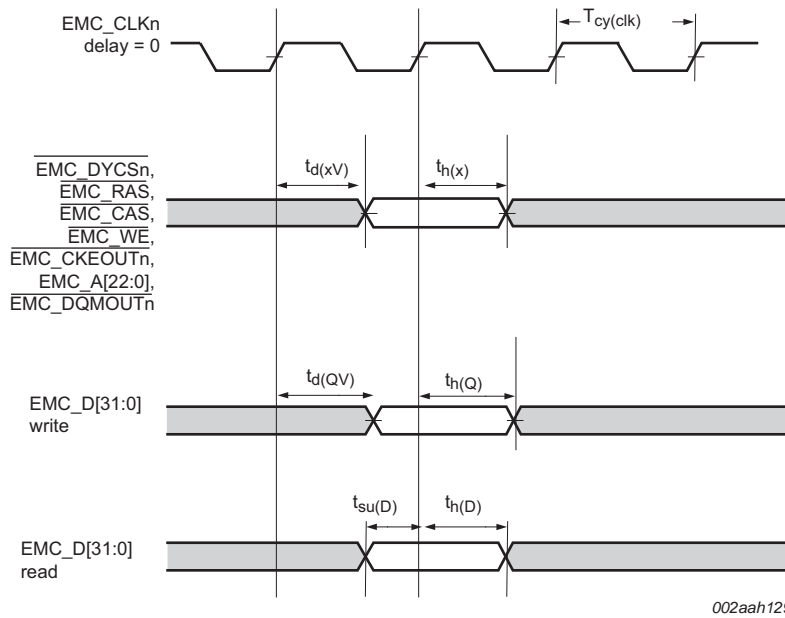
EMC_CLKn
delay = 0

$T_{cy(clk)}$

$\overline{\text{EMC\_DYCSn}}$,
$\overline{\text{EMC\_RAS}}$,
$\overline{\text{EMC\_CAS}}$,
$\overline{\text{EMC\_WE}}$,
EMC_CKEOUTn,
EMC_A[22:0],
EMC_DQMOUTn

$t_{d(xV)}$

$t_{h(x)}$

EMC_D[31:0]
write

$t_{d(QV)}$

$t_{h(Q)}$

EMC_D[31:0]
read

$t_{su(D)}$

$t_{h(D)}$

002aah12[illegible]